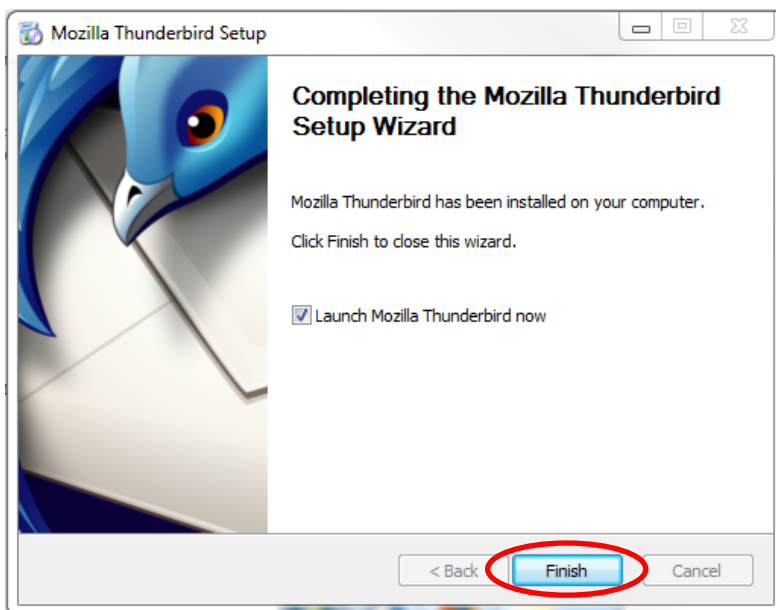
Mozilla Thunderbird Setup

Completing the Mozilla Thunderbird Setup Wizard

Mozilla Thunderbird has been installed on your computer.

Click Finish to close this wizard.

Launch Mozilla Thunderbird now

< Back
Finish
Cancel